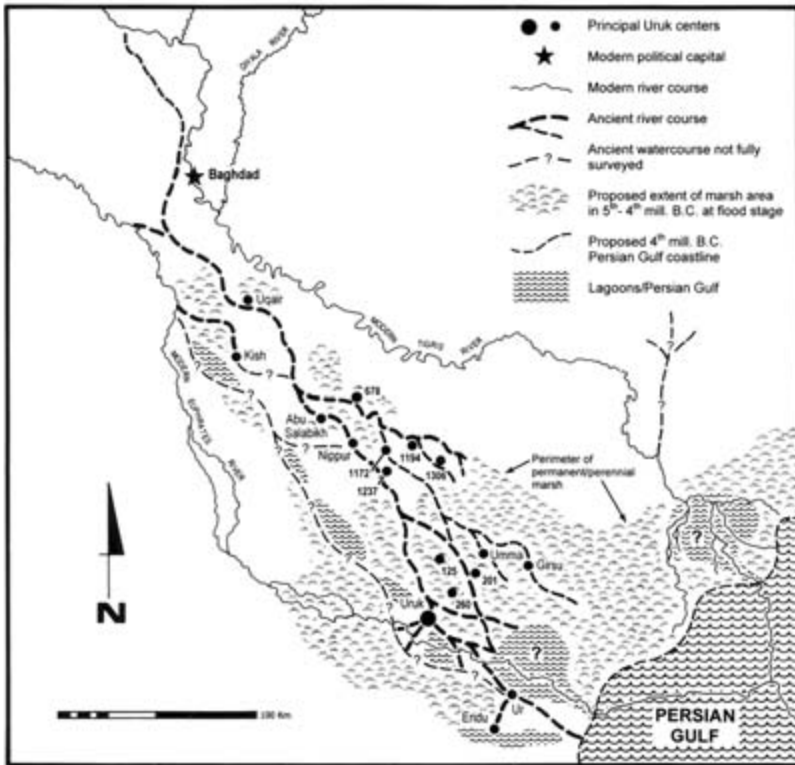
Principal Uruk centers

Modern political capital

Modern river course

Ancient river course

Ancient watercourse not fully surveyed

Proposed extent of marsh area in 5$^{th}$ - 4$^{th}$ mill. B.C. at flood stage

Proposed 4$^{th}$ mill. B.C. Persian Gulf coastline

Lagoons/Persian Gulf

DIYALA RIVER

Baghdad

MODERN TIGRIS RIVER

MODERN EUPHRATES RIVER

Uqair

Kish

678

Abu Salabikh

Nippur

1194

1306

1172

1237

Perimeter of permanent/perennial marsh

Umma

Girsu

125

201

260

Uruk

Ur

Eridu

N

100 Km

PERSIAN GULF